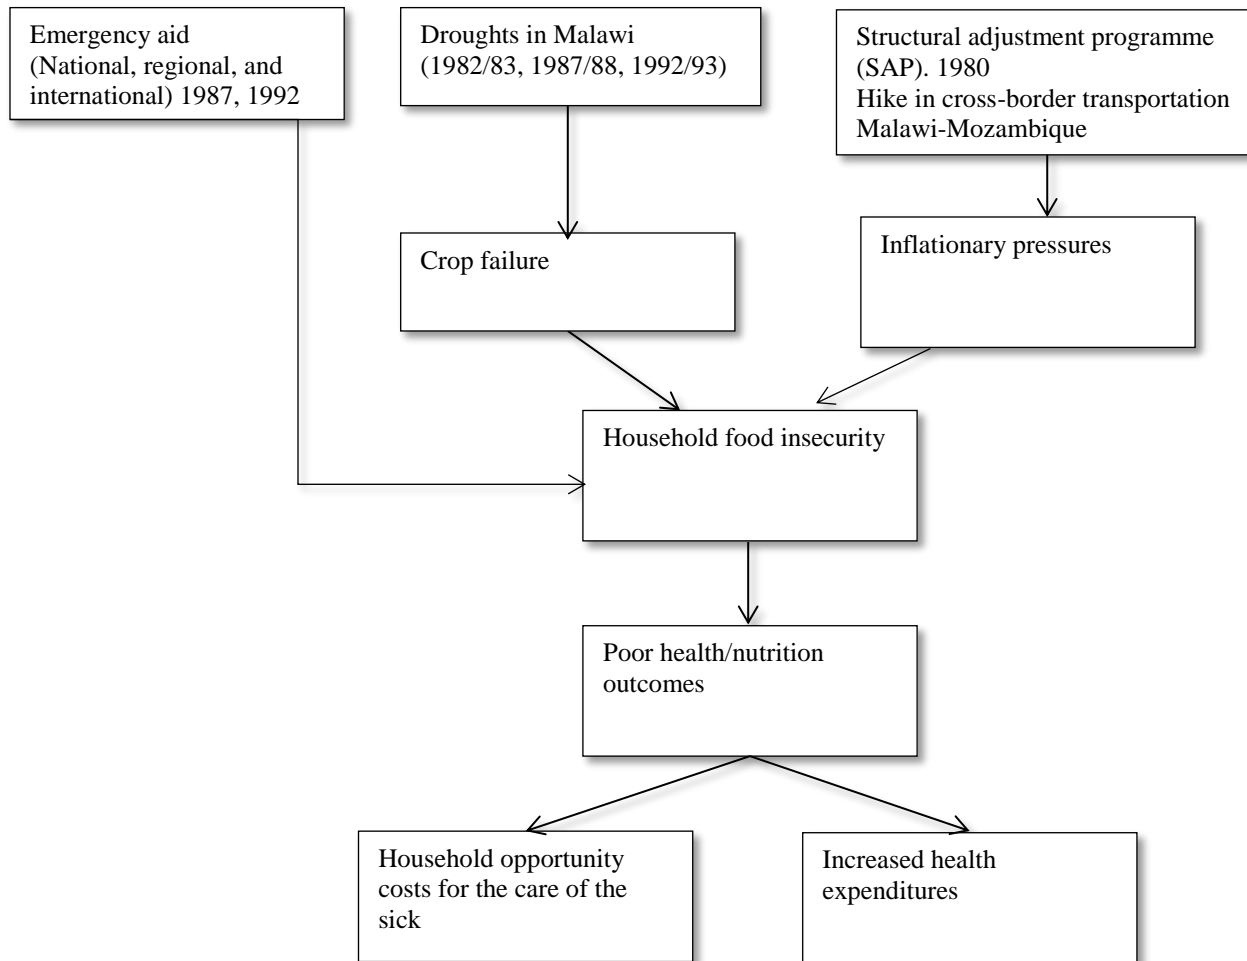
Emergency aid (National, regional, and international) 1987, 1992

Droughts in Malawi (1982/83, 1987/88, 1992/93)

Structural adjustment programme (SAP). 1980
Hike in cross-border transportation Malawi-Mozambique

Crop failure

Inflationary pressures

Household food insecurity

Poor health/nutrition outcomes

Household opportunity costs for the care of the sick

Increased health expenditures